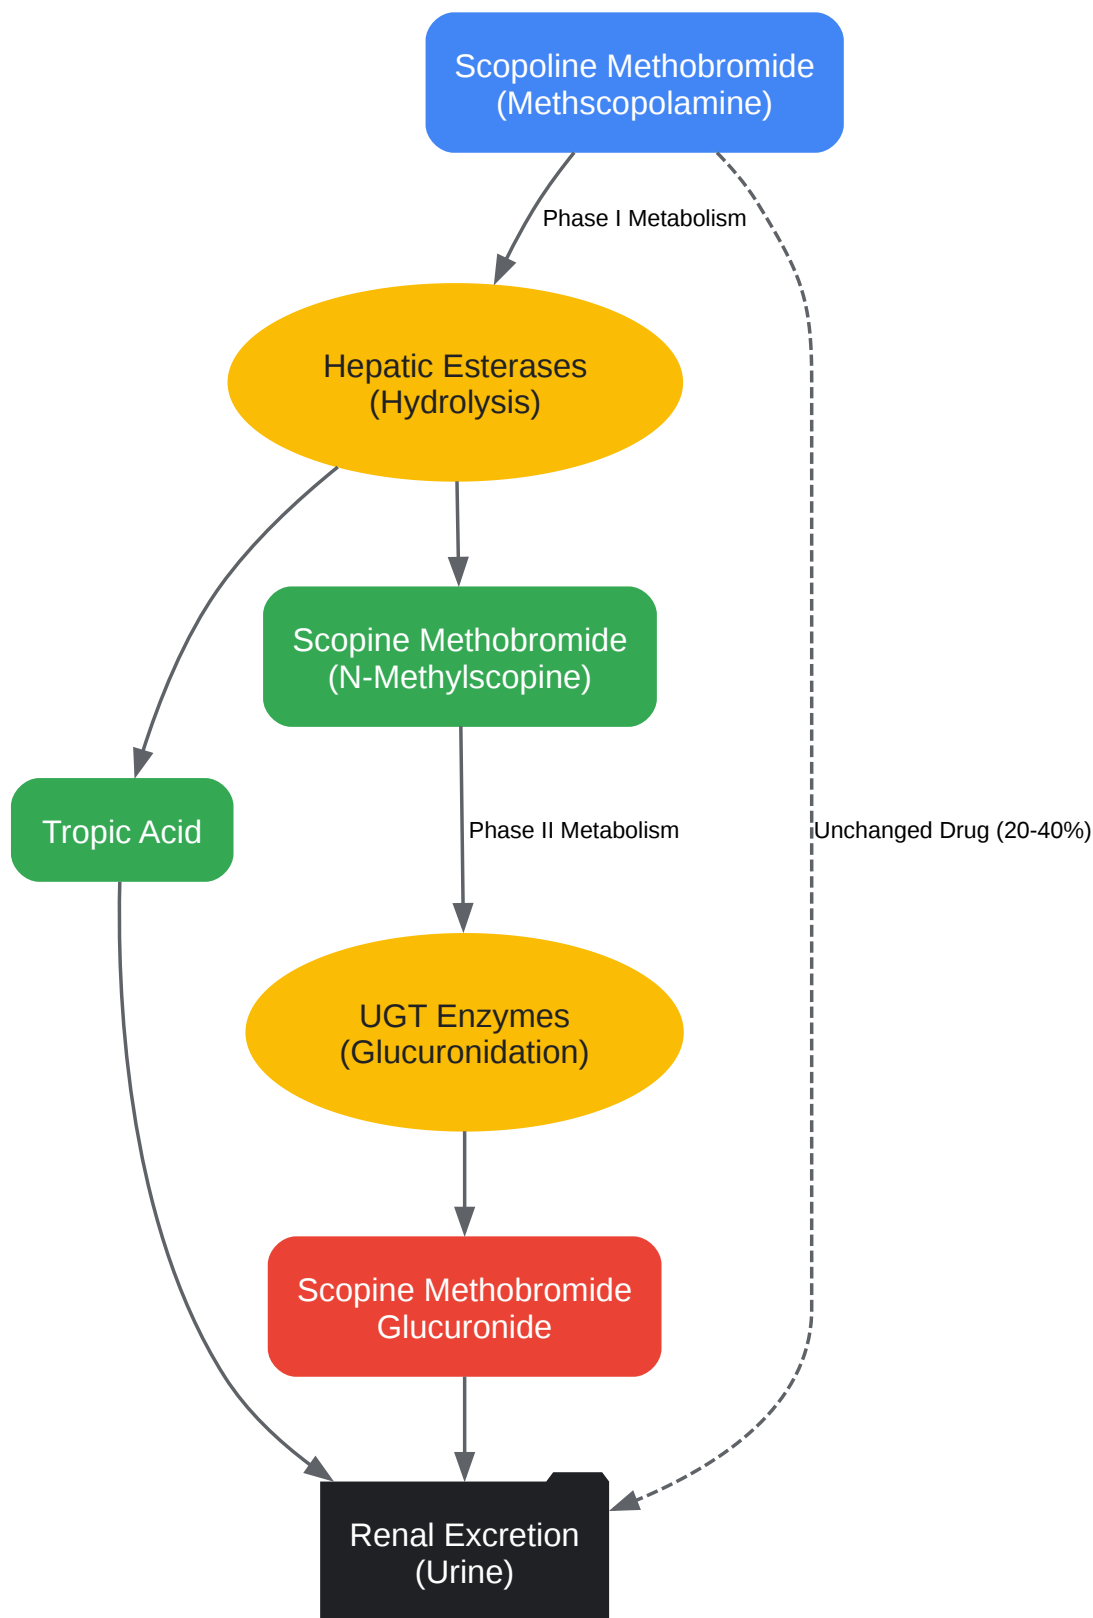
Scopoline Methobromide
(Methscopolamine)

Phase I Metabolism

Hepatic Esterases
(Hydrolysis)

Scopine Methobromide
(N-Methylscopine)

Tropic Acid

Phase II Metabolism

Unchanged Drug (20-40%)

UGT Enzymes
(Glucuronidation)

Scopine Methobromide
Glucuronide

Renal Excretion
(Urine)